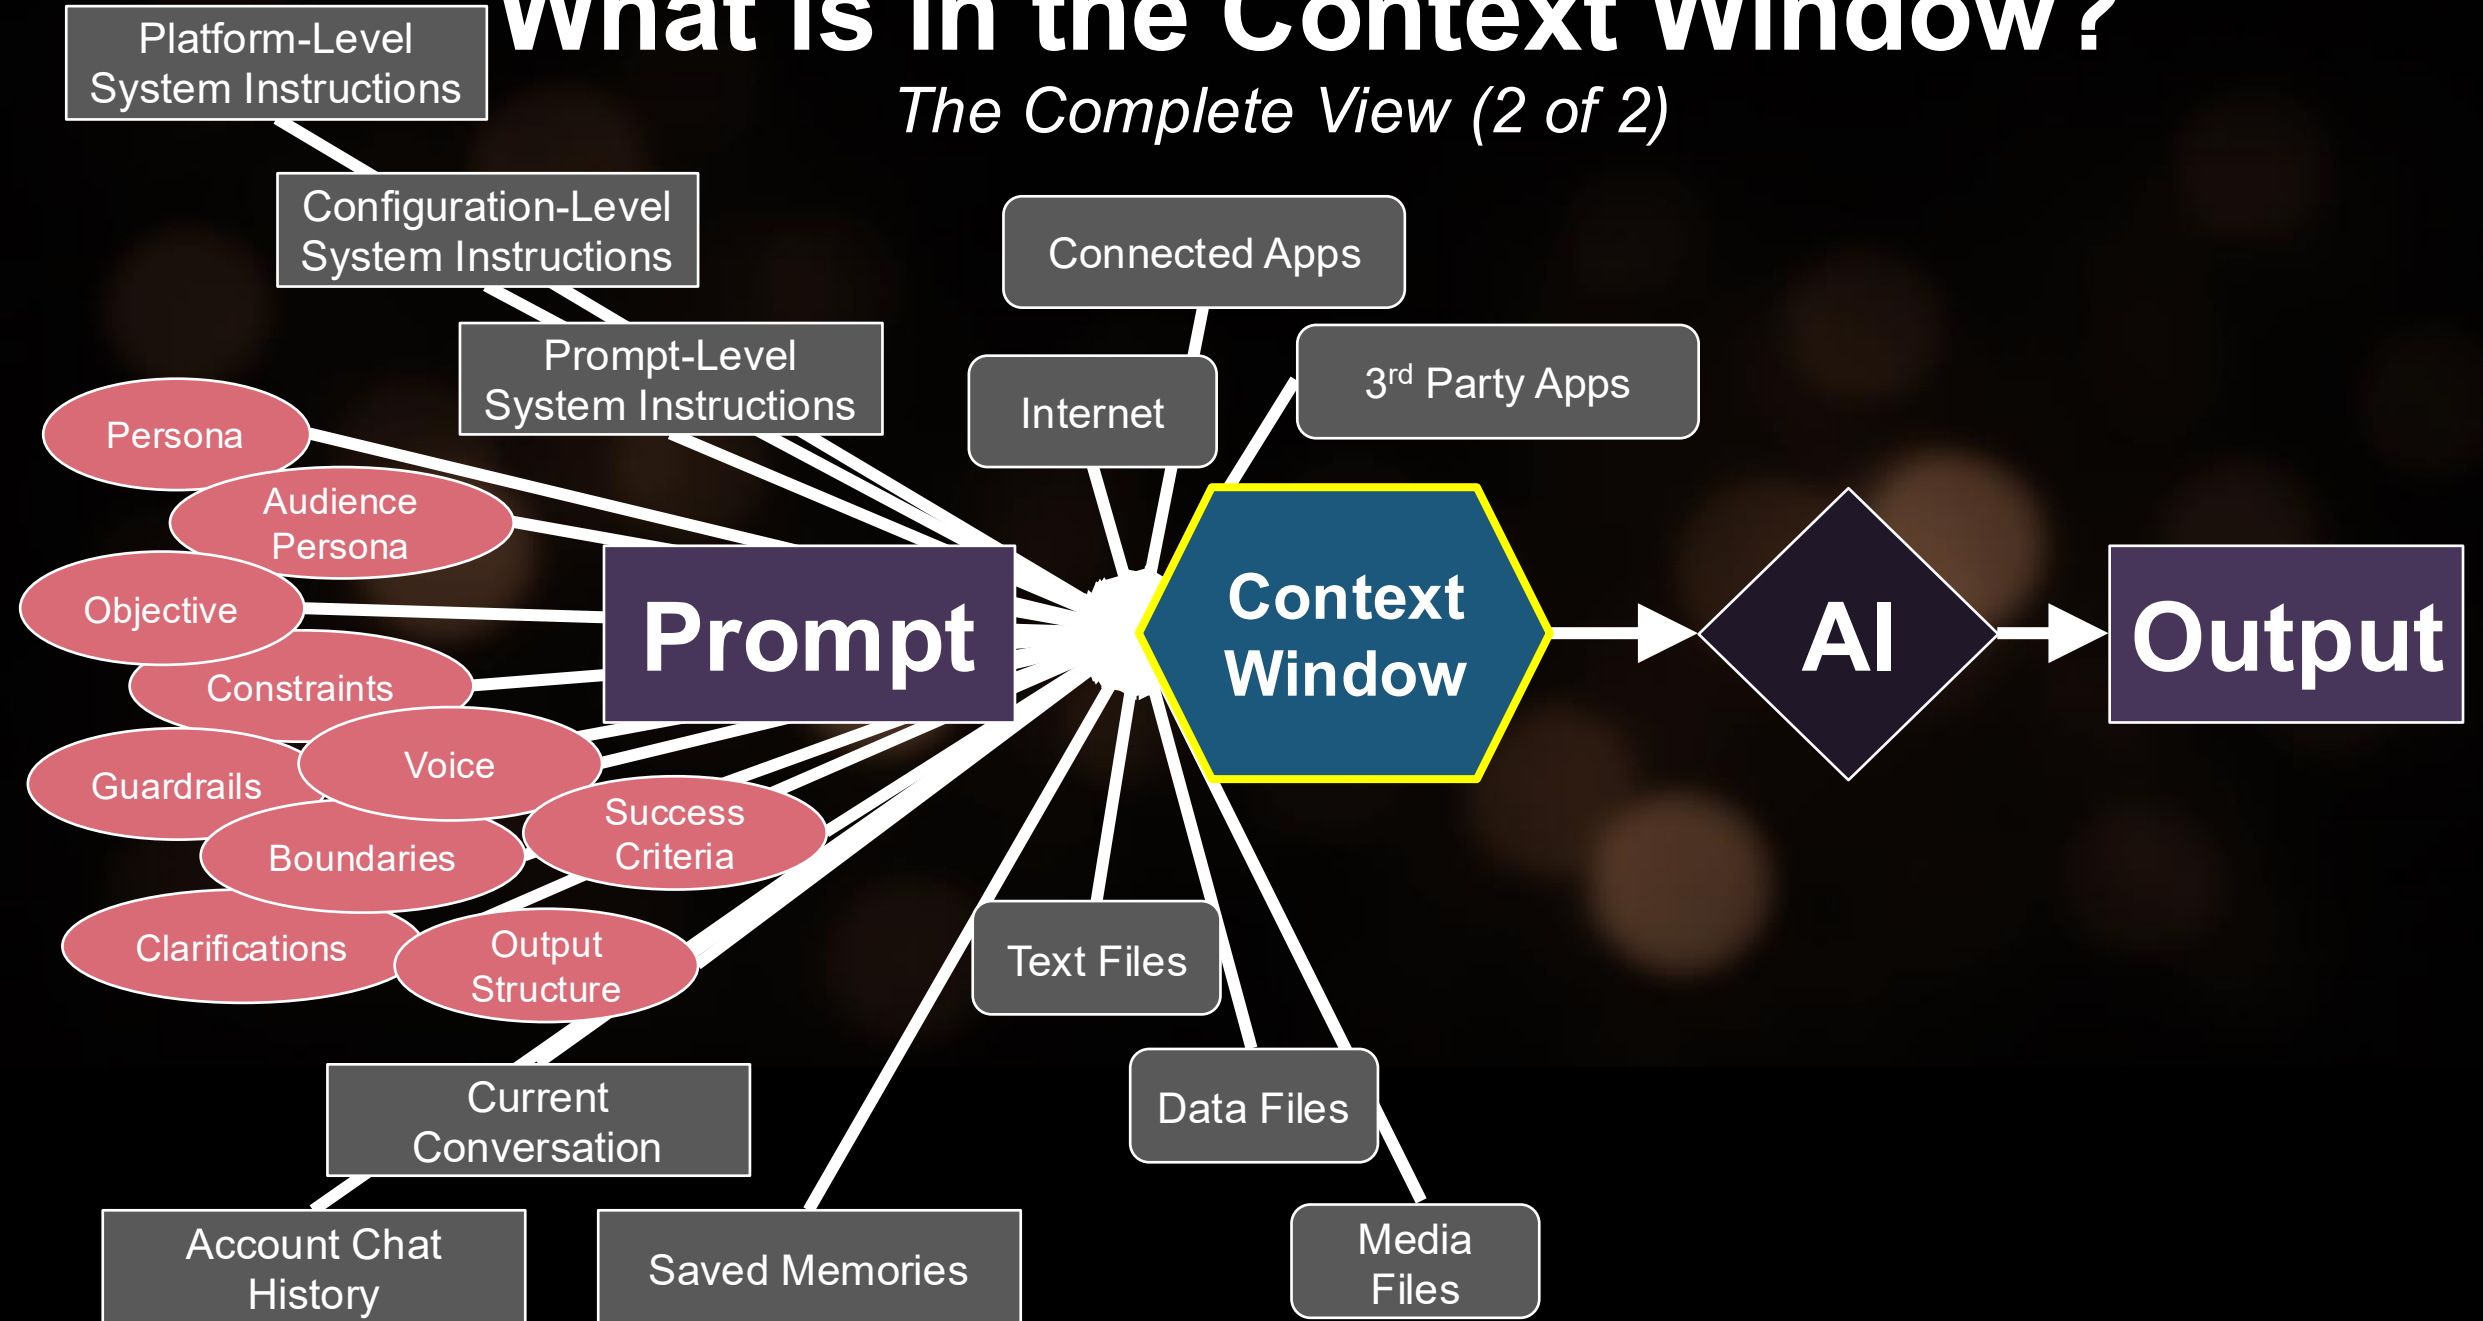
What is in the Context Window?
The Complete View (2 of 2)

Platform-Level System Instructions

Configuration-Level System Instructions

Prompt-Level System Instructions

Connected Apps

Internet

3$^{rd}$ Party Apps

Persona

Audience Persona

Objective

Constraints

Guardrails

Voice

Boundaries

Success Criteria

Clarifications

Output Structure

Prompt

Context Window

AI

Output

Text Files

Data Files

Media Files

Current Conversation

Account Chat History

Saved Memories